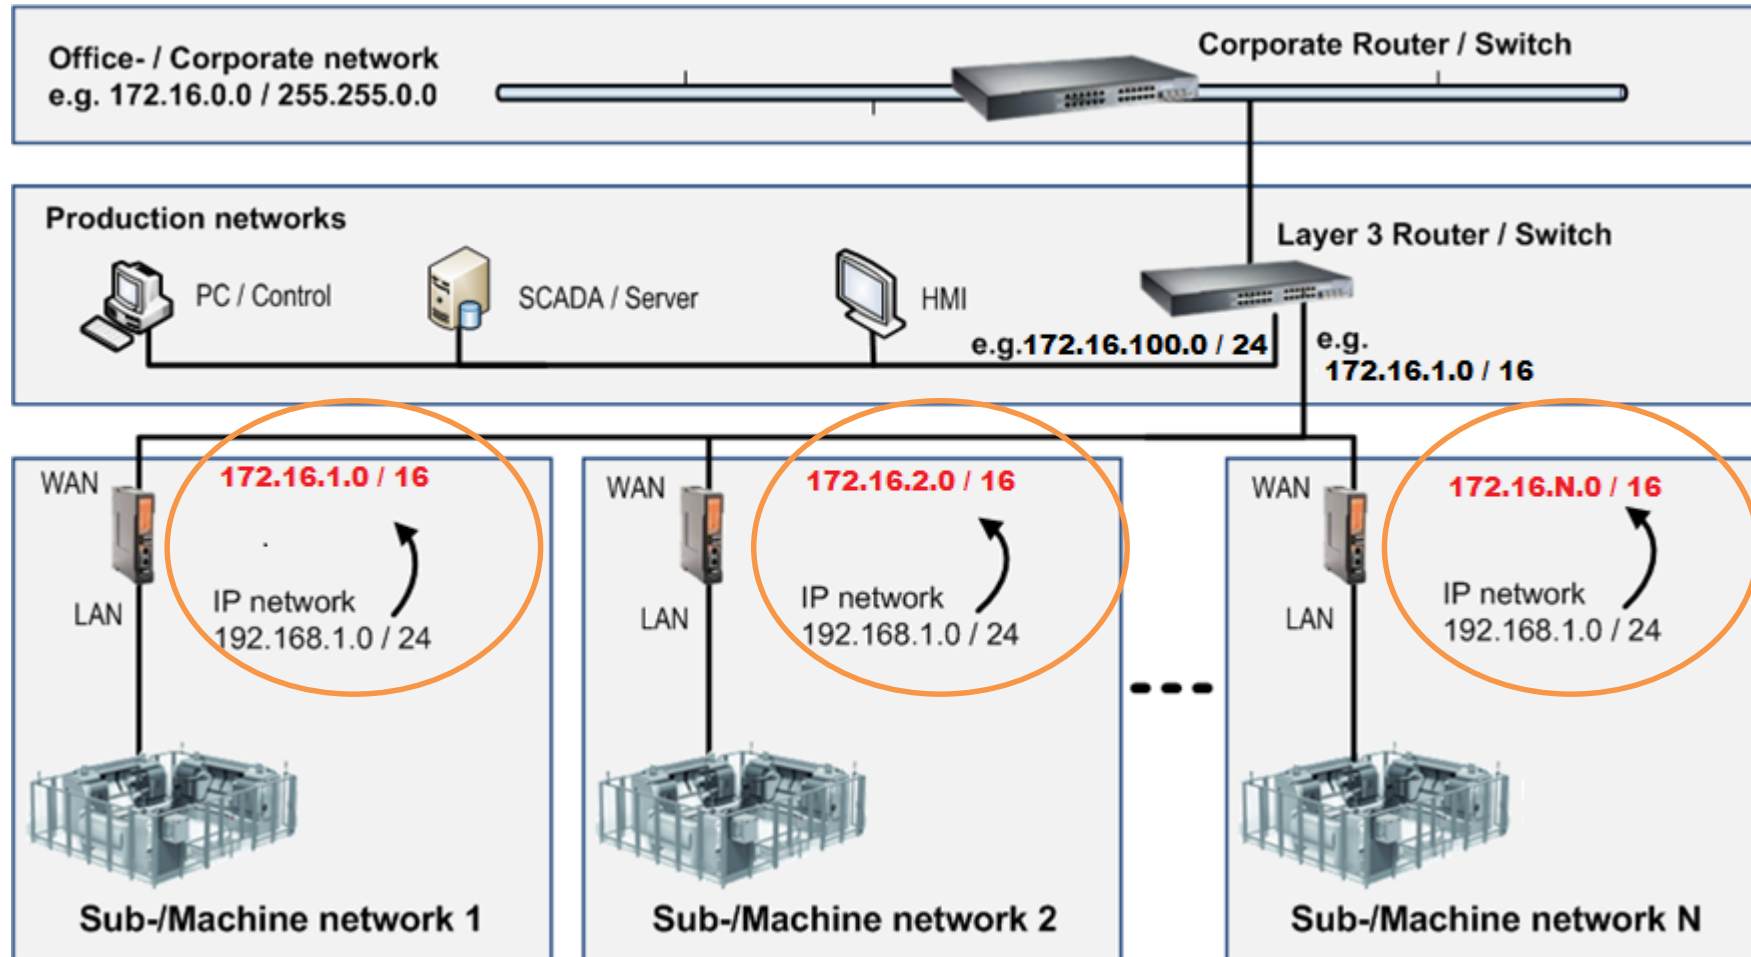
Office- / Corporate network
e.g. 172.16.0.0 / 255.255.0.0

Corporate Router / Switch

Production networks

Layer 3 Router / Switch

PC / Control

SCADA / Server

HMI

e.g.172.16.100.0 / 24

e.g.
172.16.1.0 / 16

WAN

172.16.1.0 / 16

LAN

IP network
192.168.1.0 / 24

Sub-/Machine network 1

WAN

172.16.2.0 / 16

LAN

IP network
192.168.1.0 / 24

Sub-/Machine network 2

WAN

172.16.N.0 / 16

LAN

IP network
192.168.1.0 / 24

Sub-/Machine network N